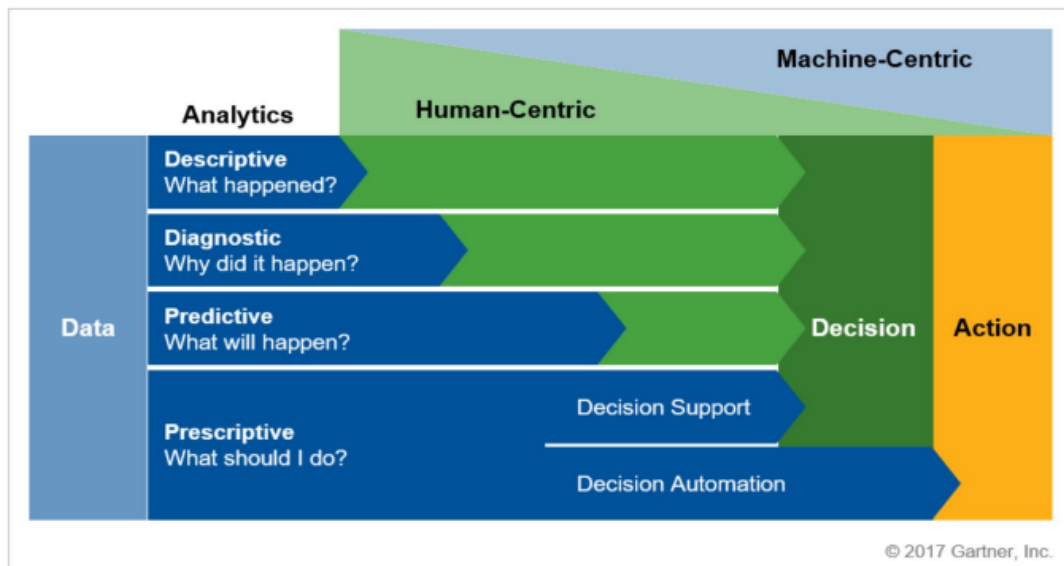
Machine-Centric

Analytics

Human-Centric

Data

Descriptive
What happened?

Diagnostic
Why did it happen?

Predictive
What will happen?

Prescriptive
What should I do?

Decision Support

Decision Automation

Decision

Action

© 2017 Gartner, Inc.